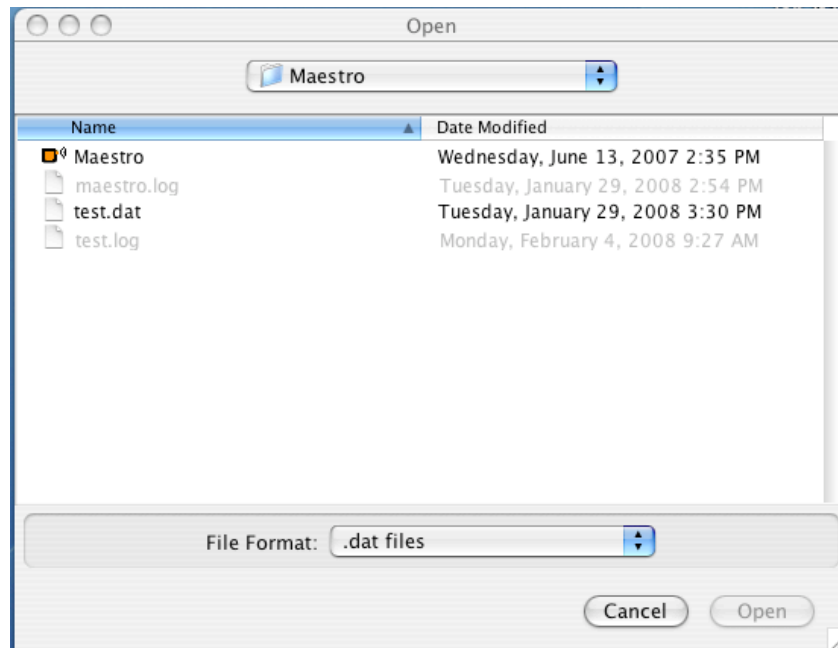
Open

Maestro

| Name | Date Modified |
|---|---|
| Maestro | Wednesday, June 13, 2007 2:35 PM |
| maestro.log | Tuesday, January 29, 2008 2:54 PM |
| test.dat | Tuesday, January 29, 2008 3:30 PM |
| test.log | Monday, February 4, 2008 9:27 AM |

File Format: .dat files

Cancel Open